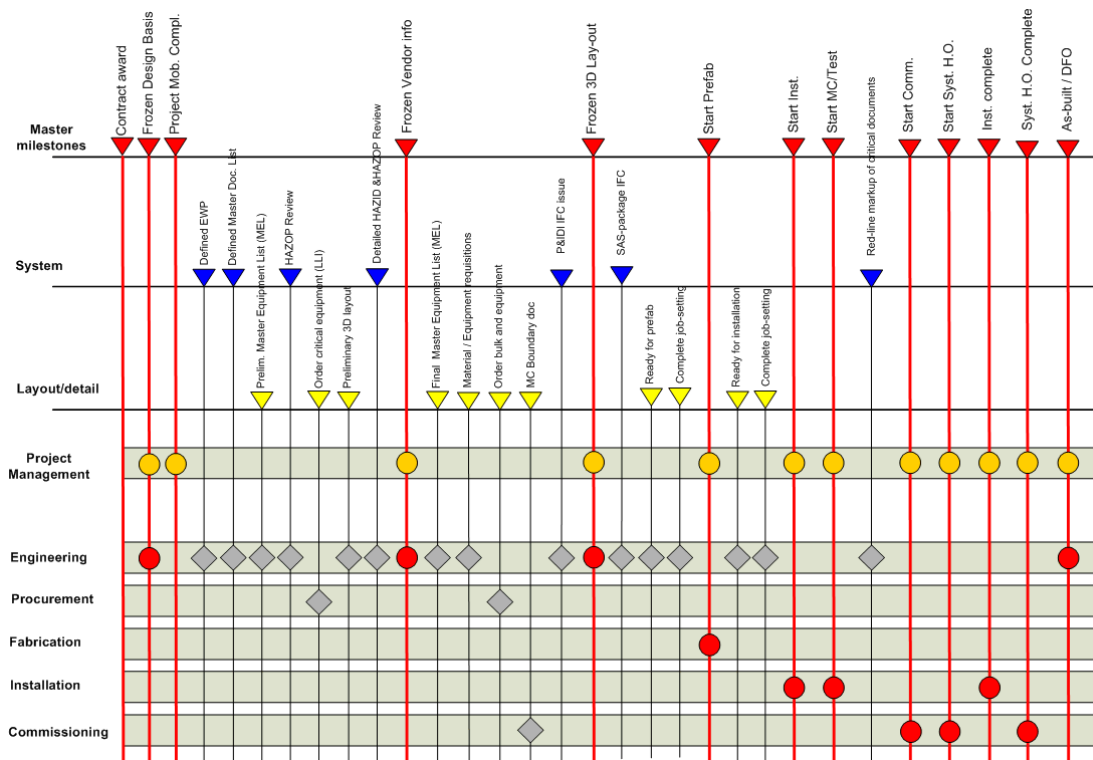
Master milestones

Contract award
Frozen Design Basis
Project Mob. Compl.
Frozen Vendor info
Frozen 3D Lay-out
Start Prefab
Start Inst.
Start MC/Test
Start Comm.
Start Syst. H.O.
Inst. complete
Syst. H.O. Complete
As-built / DFO

System

Defined EWP
Defined Master Doc. List
HAZOP Review
Detailed HAZID &HAZOP Review
P&ID IFC issue
SAS-package IFC
Red-line markup of critical documents

Layout/detail

Prelim. Master Equipment List (MEL)
Order critical equipment (LLI)
Preliminary 3D layout
Final Master Equipment List (MEL)
Material / Equipment requisitions
Order bulk and equipment
MC Boundary doc
Ready for prefab
Complete job-setting
Ready for installation
Complete job-setting

Project Management

Engineering

Procurement

Fabrication

Installation

Commissioning